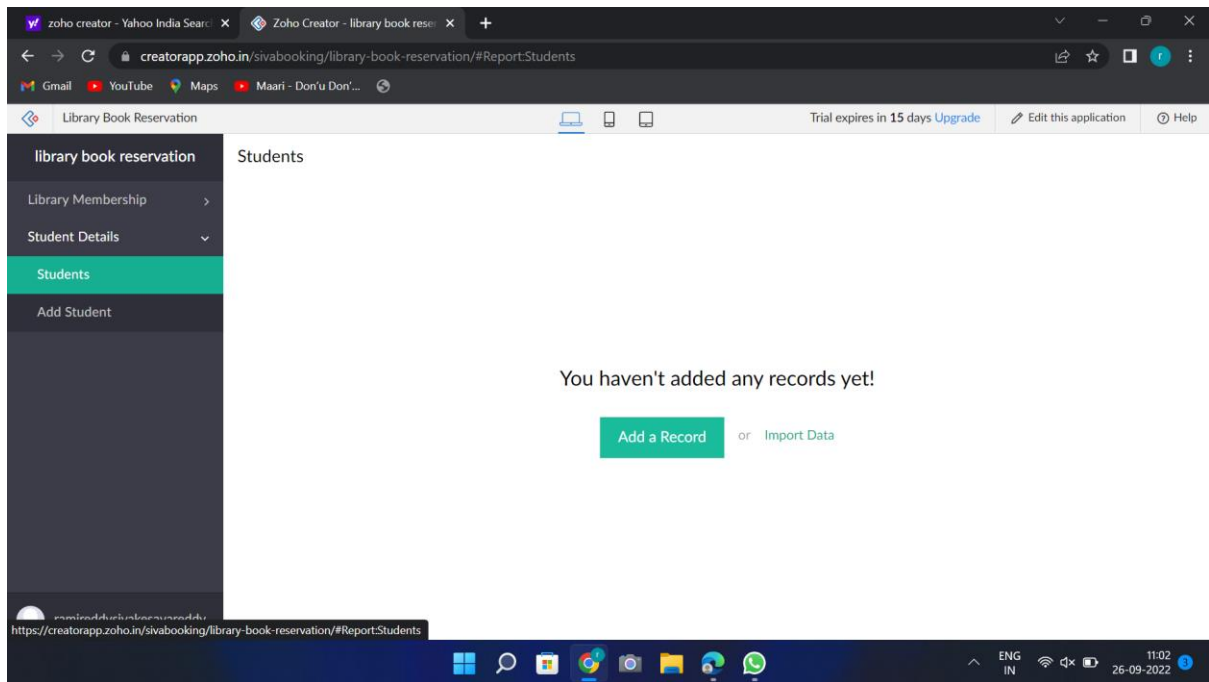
zoho creator - Yahoo India Searc ×
Zoho Creator - library book reser ×
+

creatorapp.zoho.in/sivabooking/library-book-reservation/#Report:Students

Gmail YouTube Maps Maari - Don'u Don'...

Library Book Reservation

Trial expires in 15 days Upgrade

Edit this application

Help

library book reservation

Library Membership

Student Details

Students

Add Student

Students

You haven't added any records yet!

Add a Record or Import Data

ramireddysivakesavareddy

https://creatorapp.zoho.in/sivabooking/library-book-reservation/#Report:Students

ENG IN

11:02
26-09-2022

3